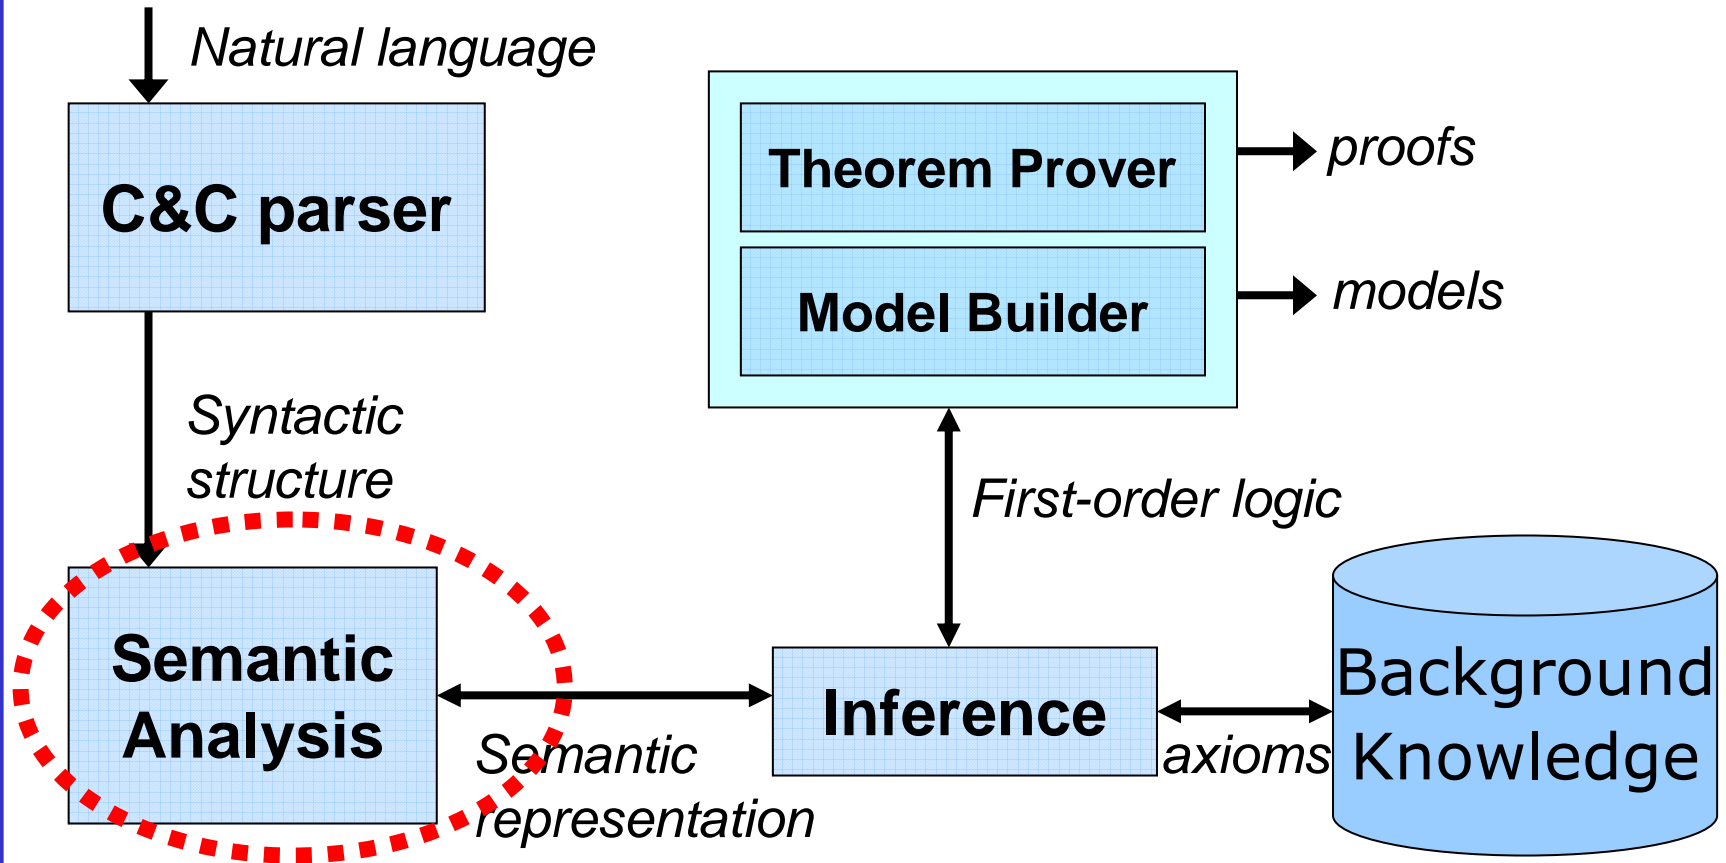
Natural language

C&C parser

Syntactic structure

Semantic Analysis

Semantic representation

Theorem Prover

Model Builder

proofs

models

First-order logic

Inference

axioms

Background Knowledge